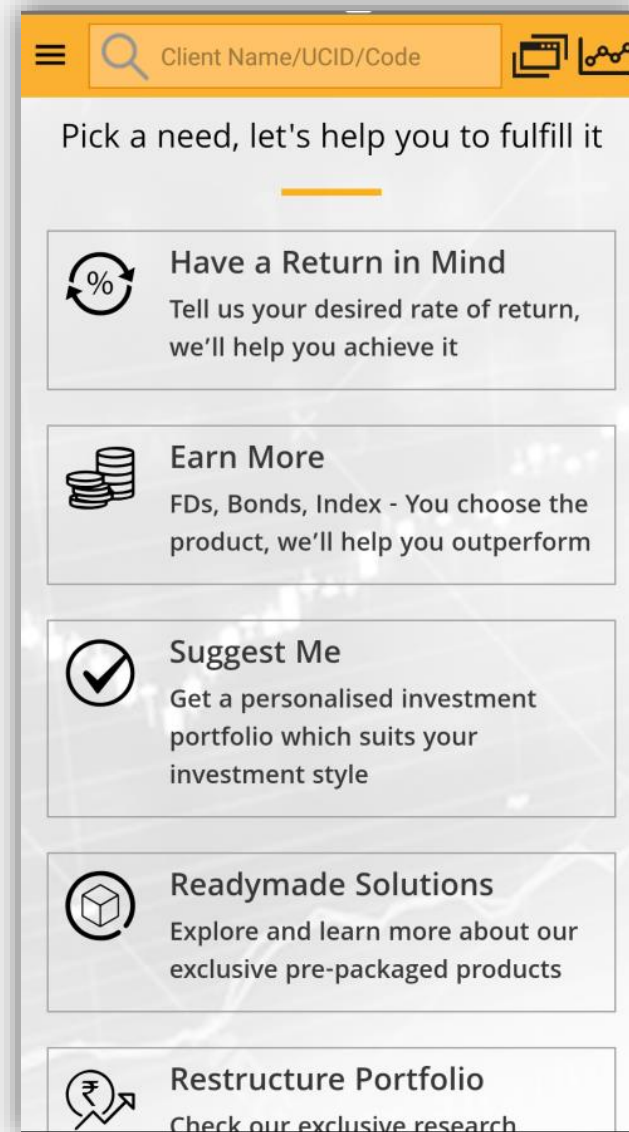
Client Name/UCID/Code

Pick a need, let's help you to fulfill it

%

Have a Return in Mind
Tell us your desired rate of return, we'll help you achieve it

Earn More
FDs, Bonds, Index - You choose the product, we'll help you outperform

Suggest Me
Get a personalised investment portfolio which suits your investment style

Readymade Solutions
Explore and learn more about our exclusive pre-packaged products

₹

Restructure Portfolio
Check our exclusive research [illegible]